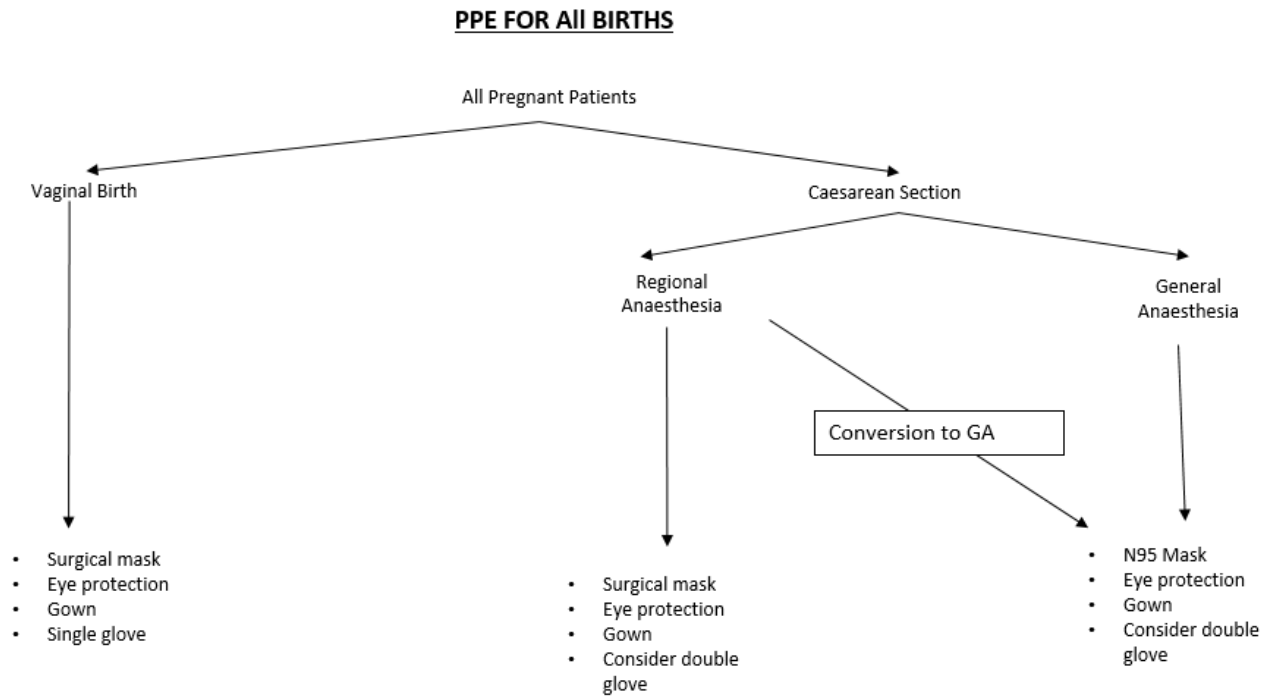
PPE FOR All BIRTHS

All Pregnant Patients

Vaginal Birth

Caesarean Section

Regional Anaesthesia

General Anaesthesia

Conversion to GA

- Surgical mask
- Eye protection
- Gown
- Single glove

- Surgical mask
- Eye protection
- Gown
- Consider double glove

- N95 Mask
- Eye protection
- Gown
- Consider double glove